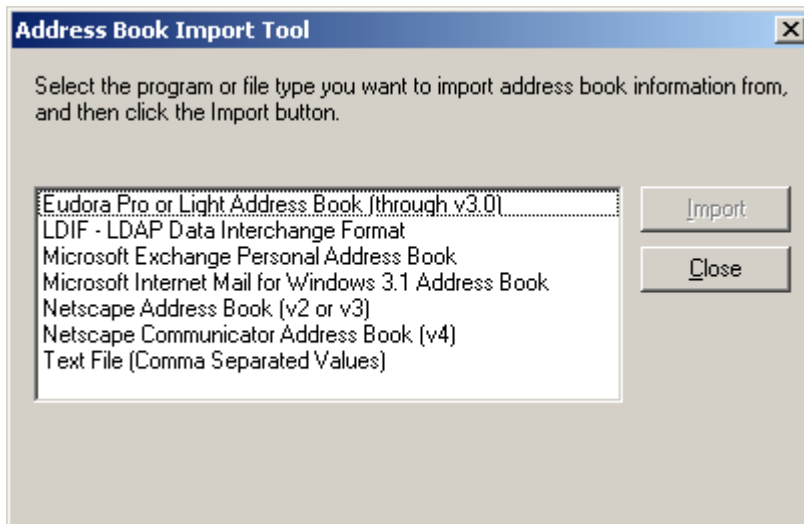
Address Book Import Tool

Select the program or file type you want to import address book information from, and then click the Import button.

Eudora Pro or Light Address Book (through v3.0)
LDIF - LDAP Data Interchange Format
Microsoft Exchange Personal Address Book
Microsoft Internet Mail for Windows 3.1 Address Book
Netscape Address Book (v2 or v3)
Netscape Communicator Address Book (v4)
Text File (Comma Separated Values)

Import
Close